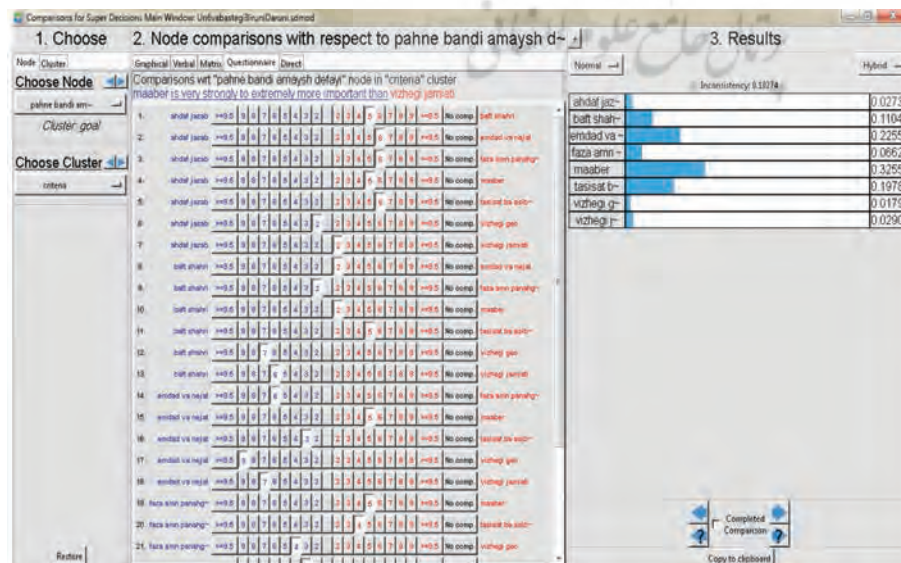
Comparisons for Super Decisions Main Window: Unfivebasteg\Biruni\Darsani.sdmod

1. Choose

Node | Cluster

Choose Node

pahne bandi am~

Cluster: goal

Choose Cluster

criteria

Restore

2. Node comparisons with respect to pahne bandi amaysh d~

Graphical | Verbal | Matrix | Questionnaire | Direct

Comparisons wrt "pahne bandi amaysh defayi" node in "criteria" cluster
maaber is very strongly to extremely more important than vizhegi jamiati

| | | | |
|---|---|---|---|
| 1. | ahdaf jamab | No comp. | baft shahri |
| 2. | ahdaf jamab | No comp. | emdad va najat |
| 3. | ahdaf jamab | No comp. | faza amn panahg~ |
| 4. | ahdaf jamab | No comp. | maaber |
| 5. | ahdaf jamab | No comp. | tasisat bs eabi~ |
| 6. | ahdaf jamab | No comp. | vizhegi geo |
| 7. | ahdaf jamab | No comp. | vizhegi jamiati |
| 8. | baft shahri | No comp. | emdad va najat |
| 9. | baft shahri | No comp. | faza amn panahg~ |
| 10. | baft shahri | No comp. | maaber |
| 11. | baft shahri | No comp. | tasisat bs eabi~ |
| 12. | baft shahri | No comp. | vizhegi geo |
| 13. | baft shahri | No comp. | vizhegi jamiati |
| 14. | emdad va najat | No comp. | faza amn panahg~ |
| 15. | emdad va najat | No comp. | maaber |
| 16. | emdad va najat | No comp. | tasisat bs eabi~ |
| 17. | emdad va najat | No comp. | vizhegi geo |
| 18. | emdad va najat | No comp. | vizhegi jamiati |
| 19. | faza amn panahg~ | No comp. | maaber |
| 20. | faza amn panahg~ | No comp. | tasisat bs eabi~ |
| 21. | faza amn panahg~ | No comp. | vizhegi geo |

3. Results

Normal | Hybrid

Inconsistency: 0.13274

| | |
|---|---|
| ahdaf jaz~ | 0.0273 |
| baft shah~ | 0.1104 |
| emdad va ~ | 0.2255 |
| faza amn ~ | 0.0662 |
| maaber | 0.3255 |
| tasisat b~ | 0.1978 |
| vizhegi g~ | 0.0179 |
| vizhegi j~ | 0.0290 |

Completed Comparison

Copy to clipboard